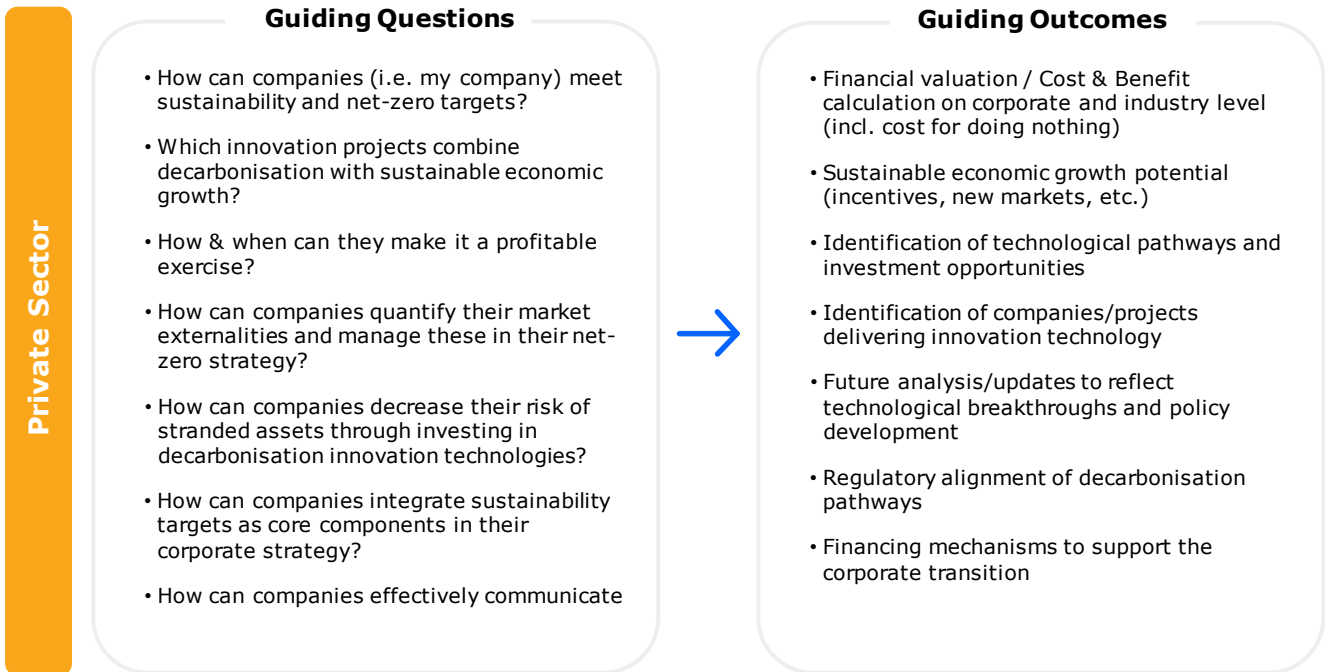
Private Sector

Guiding Questions

• How can companies (i.e. my company) meet sustainability and net-zero targets?

• Which innovation projects combine decarbonisation with sustainable economic growth?

• How & when can they make it a profitable exercise?

• How can companies quantify their market externalities and manage these in their net-zero strategy?

• How can companies decrease their risk of stranded assets through investing in decarbonisation innovation technologies?

• How can companies integrate sustainability targets as core components in their corporate strategy?

• How can companies effectively communicate

Guiding Outcomes

• Financial valuation / Cost & Benefit calculation on corporate and industry level (incl. cost for doing nothing)

• Sustainable economic growth potential (incentives, new markets, etc.)

• Identification of technological pathways and investment opportunities

• Identification of companies/projects delivering innovation technology

• Future analysis/updates to reflect technological breakthroughs and policy development

• Regulatory alignment of decarbonisation pathways

• Financing mechanisms to support the corporate transition